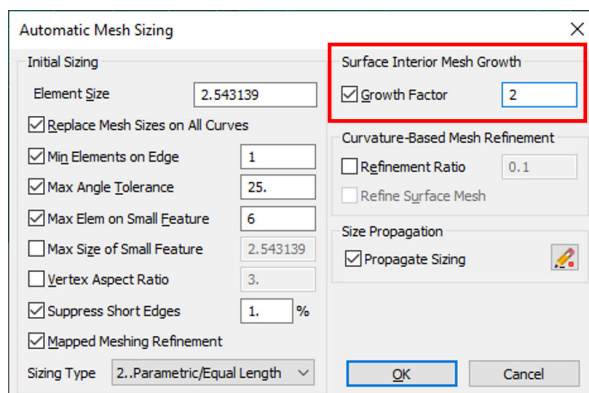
Automatic Mesh Sizing
X

Initial Sizing

Element Size 2.543139

Replace Mesh Sizes on All Curves

Min Elements on Edge 1

Max Angle Tolerance 25.

Max Elem on Small Feature 6

Max Size of Small Feature 2.543139

Vertex Aspect Ratio 3.

Suppress Short Edges 1. %

Mapped Meshing Refinement

Sizing Type 2..Parametric/Equal Length

Surface Interior Mesh Growth

Growth Factor 2

Curvature-Based Mesh Refinement

Refinement Ratio 0.1

Refine Surface Mesh

Size Propagation

Propagate Sizing

OK

Cancel